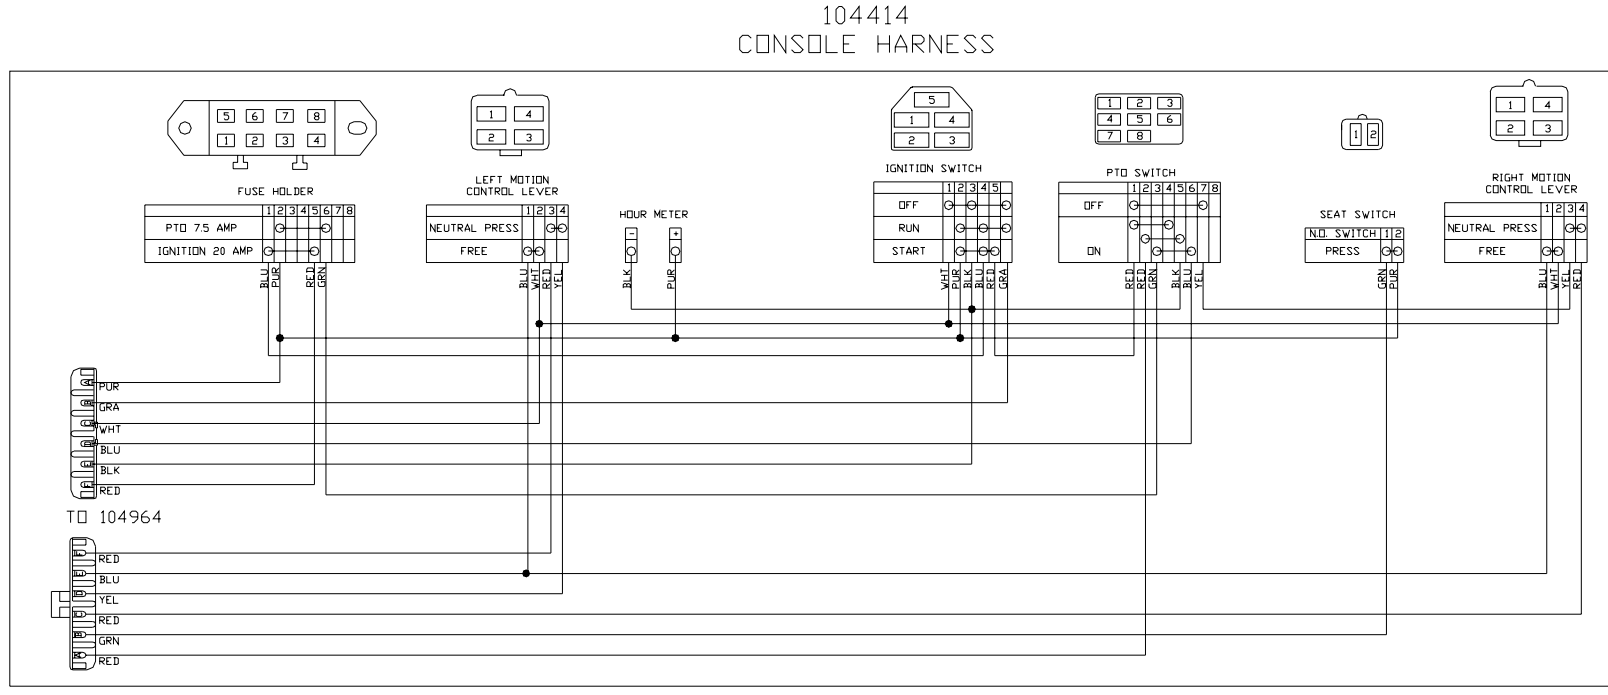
104414
CONSOLE HARNESS

| 5 | 6 | 7 | 8 |
|---|---|---|---|
| 1 | 2 | 3 | 4 |

| 1 | 4 |
|---|---|
| 2 | 3 |

| 5 | |
|---|---|
| 1 | 4 |
| 2 | 3 |

| 1 | 2 | 3 |
|---|---|---|
| 4 | 5 | 6 |
| 7 | 8 | |

| 1 | 2 |
|---|---|

| 1 | 4 |
|---|---|
| 2 | 3 |

FUSE HOLDER

| | 1 | 2 | 3 | 4 | 5 | 6 | 7 | 8 |
|---|---|---|---|---|---|---|---|---|
| PTO 7.5 AMP | | | | | | | | |
| IGNITION 20 AMP | | | | | | | | |

BLU PUR RED GRN

LEFT MOTION CONTROL LEVER

| | 1 | 2 | 3 | 4 |
|---|---|---|---|---|
| NEUTRAL PRESS | | | | |
| FREE | | | | |

BLU WHT RED YEL

HOUR METER
- +
BLK PUR

IGNITION SWITCH

| | 1 | 2 | 3 | 4 | 5 |
|---|---|---|---|---|---|
| OFF | | | | | |
| RUN | | | | | |
| START | | | | | |

WHT PUR BLK BLU RED GRA

PTO SWITCH

| | 1 | 2 | 3 | 4 | 5 | 6 | 7 | 8 |
|---|---|---|---|---|---|---|---|---|
| OFF | | | | | | | | |
| ON | | | | | | | | |

RED RED GRN BLK BLU YEL

SEAT SWITCH

| N.O. SWITCH | 1 | 2 |
|---|---|---|
| PRESS | | |

GRN PUR

RIGHT MOTION CONTROL LEVER

| | 1 | 2 | 3 | 4 |
|---|---|---|---|---|
| NEUTRAL PRESS | | | | |
| FREE | | | | |

BLU WHT YEL RED

PUR
GRA
WHT
BLU
BLK
RED

TO 104964

RED
BLU
YEL
RED
GRN
RED